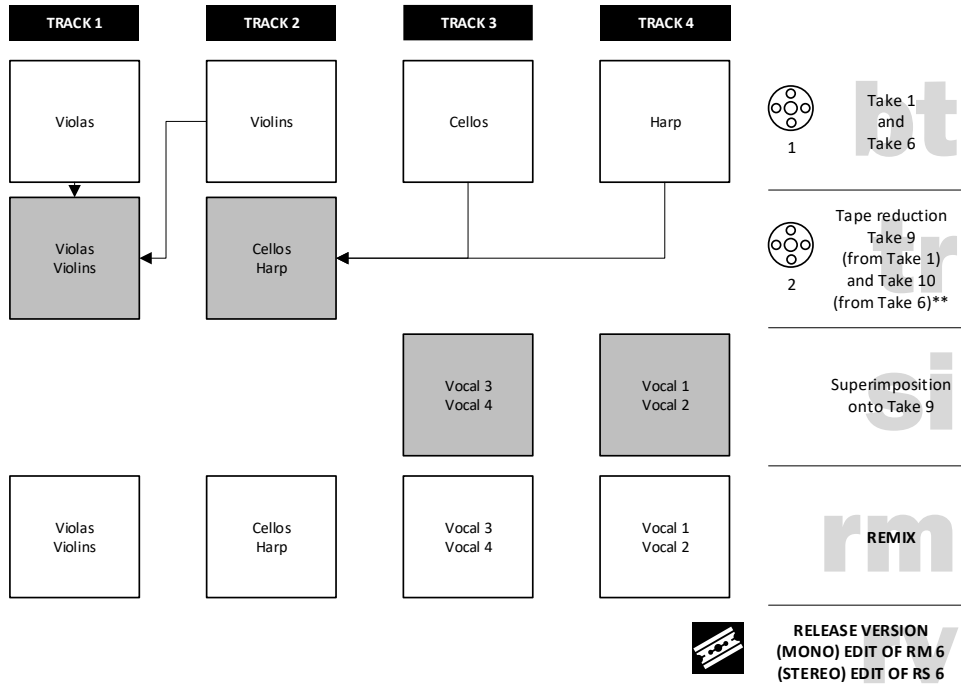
TRACK 1

TRACK 2

TRACK 3

TRACK 4

Violas

Violins

Cellos

Harp

1

Take 1 and Take 6

bt

Violas Violins

Cellos Harp

2

Tape reduction Take 9 (from Take 1) and Take 10 (from Take 6)**

tr

Vocal 3 Vocal 4

Vocal 1 Vocal 2

Superimposition onto Take 9

si

Violas Violins

Cellos Harp

Vocal 3 Vocal 4

Vocal 1 Vocal 2

REMIX

rm

RELEASE VERSION (MONO) EDIT OF RM 6 (STEREO) EDIT OF RS 6

rv